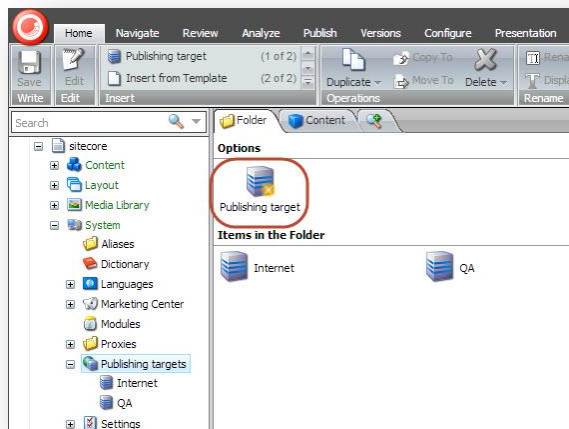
Home Navigate Review Analyze Publish Versions Configure Presentation

Save
Write

Edit
Edit

Publishing target (1 of 2)
Insert from Template (2 of 2)
Insert

Duplicate
Copy To
Move To
Delete
Operations

Rena
Displa
Rename

Search

sitecore
Content
Layout
Media Library
System
Aliases
Dictionary
Languages
Marketing Center
Modules
Proxies
Publishing targets
Internet
QA
Settings

Folder
Content

Options

Publishing target

Items in the Folder

Internet
QA